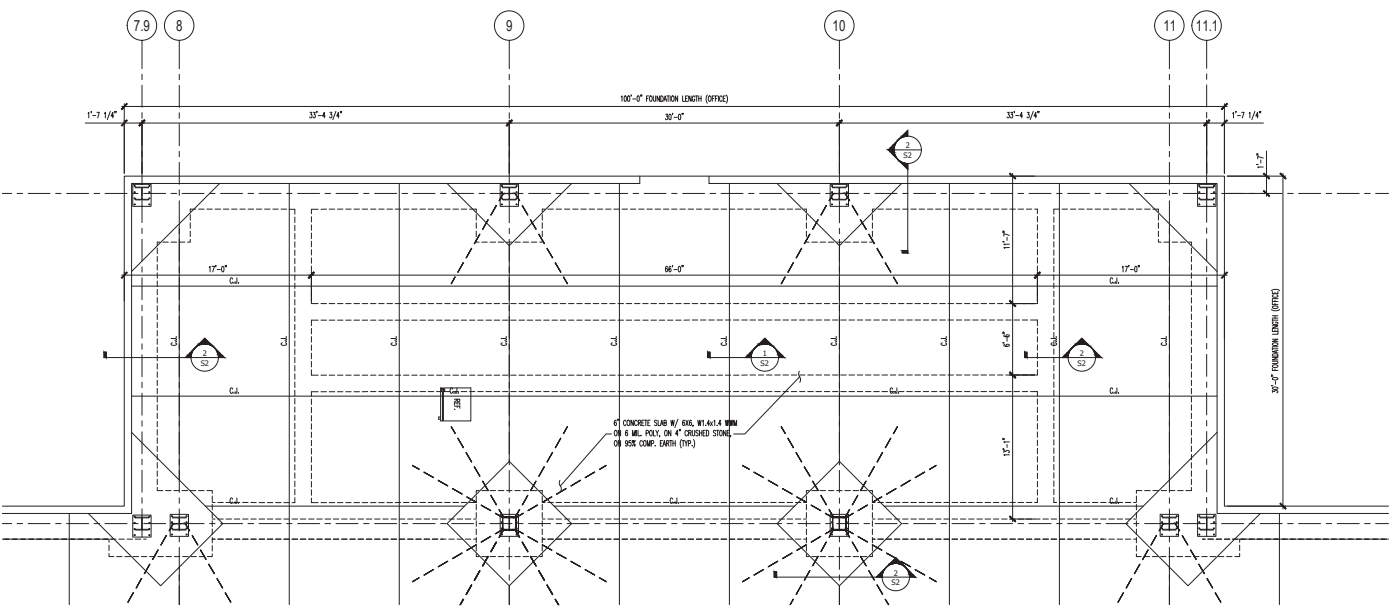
7.9
8
9
10
11
11.1

100'-0" FOUNDATION LENGTH (OFFICE)
1'-7 1/4"
33'-4 3/4"
30'-0"
33'-4 3/4"
1'-7 1/4"

2
S2

1'-7"
11'-7"
17'-0"
66'-0"
17'-0"
C.J.
C.J.
C.J.
C.J.
C.J.
C.J.
C.J.
C.J.
C.J.
C.J.
C.J.
C.J.
6'-6"
2
S2
1
S2
2
S2
30'-0" FOUNDATION LENGTH (OFFICE)
C.J.
C.J.
C.J.
REF.
6" CONCRETE SLAB W/ 6X6, W1.4x1.4 WWM ON 6 MIL. POLY, ON 4" CRUSHED STONE, ON 95% COMP. EARTH (TYP.)
13'-1"
C.J.
C.J.
2
S2